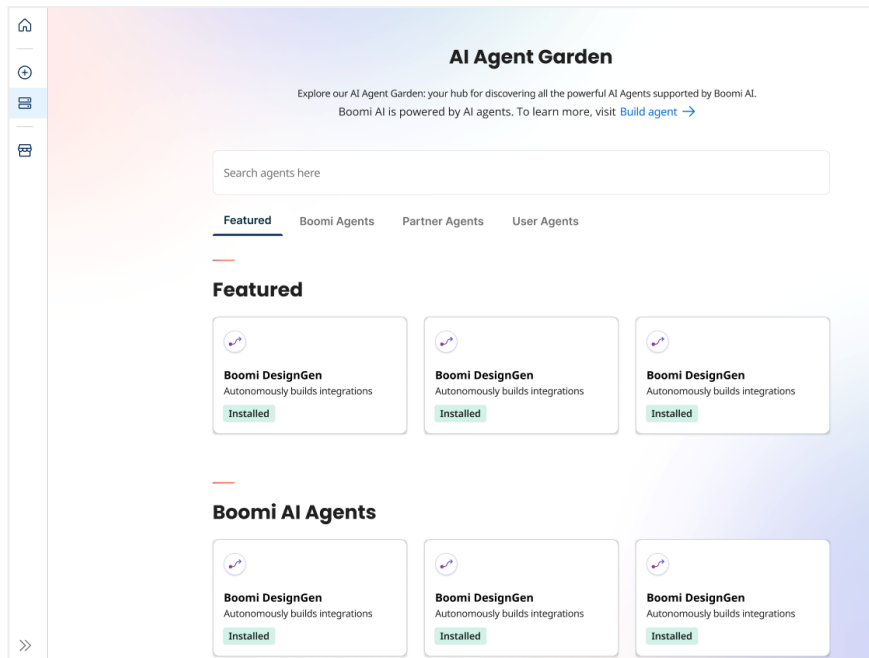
AI Agent Garden

Explore our AI Agent Garden: your hub for discovering all the powerful AI Agents supported by Boomi AI.
Boomi AI is powered by AI agents. To learn more, visit Build agent →

Search agents here

Featured Boomi Agents Partner Agents User Agents

Featured

Boomi DesignGen
Autonomously builds integrations
Installed

Boomi DesignGen
Autonomously builds integrations
Installed

Boomi DesignGen
Autonomously builds integrations
Installed

Boomi AI Agents

Boomi DesignGen
Autonomously builds integrations
Installed

Boomi DesignGen
Autonomously builds integrations
Installed

Boomi DesignGen
Autonomously builds integrations
Installed